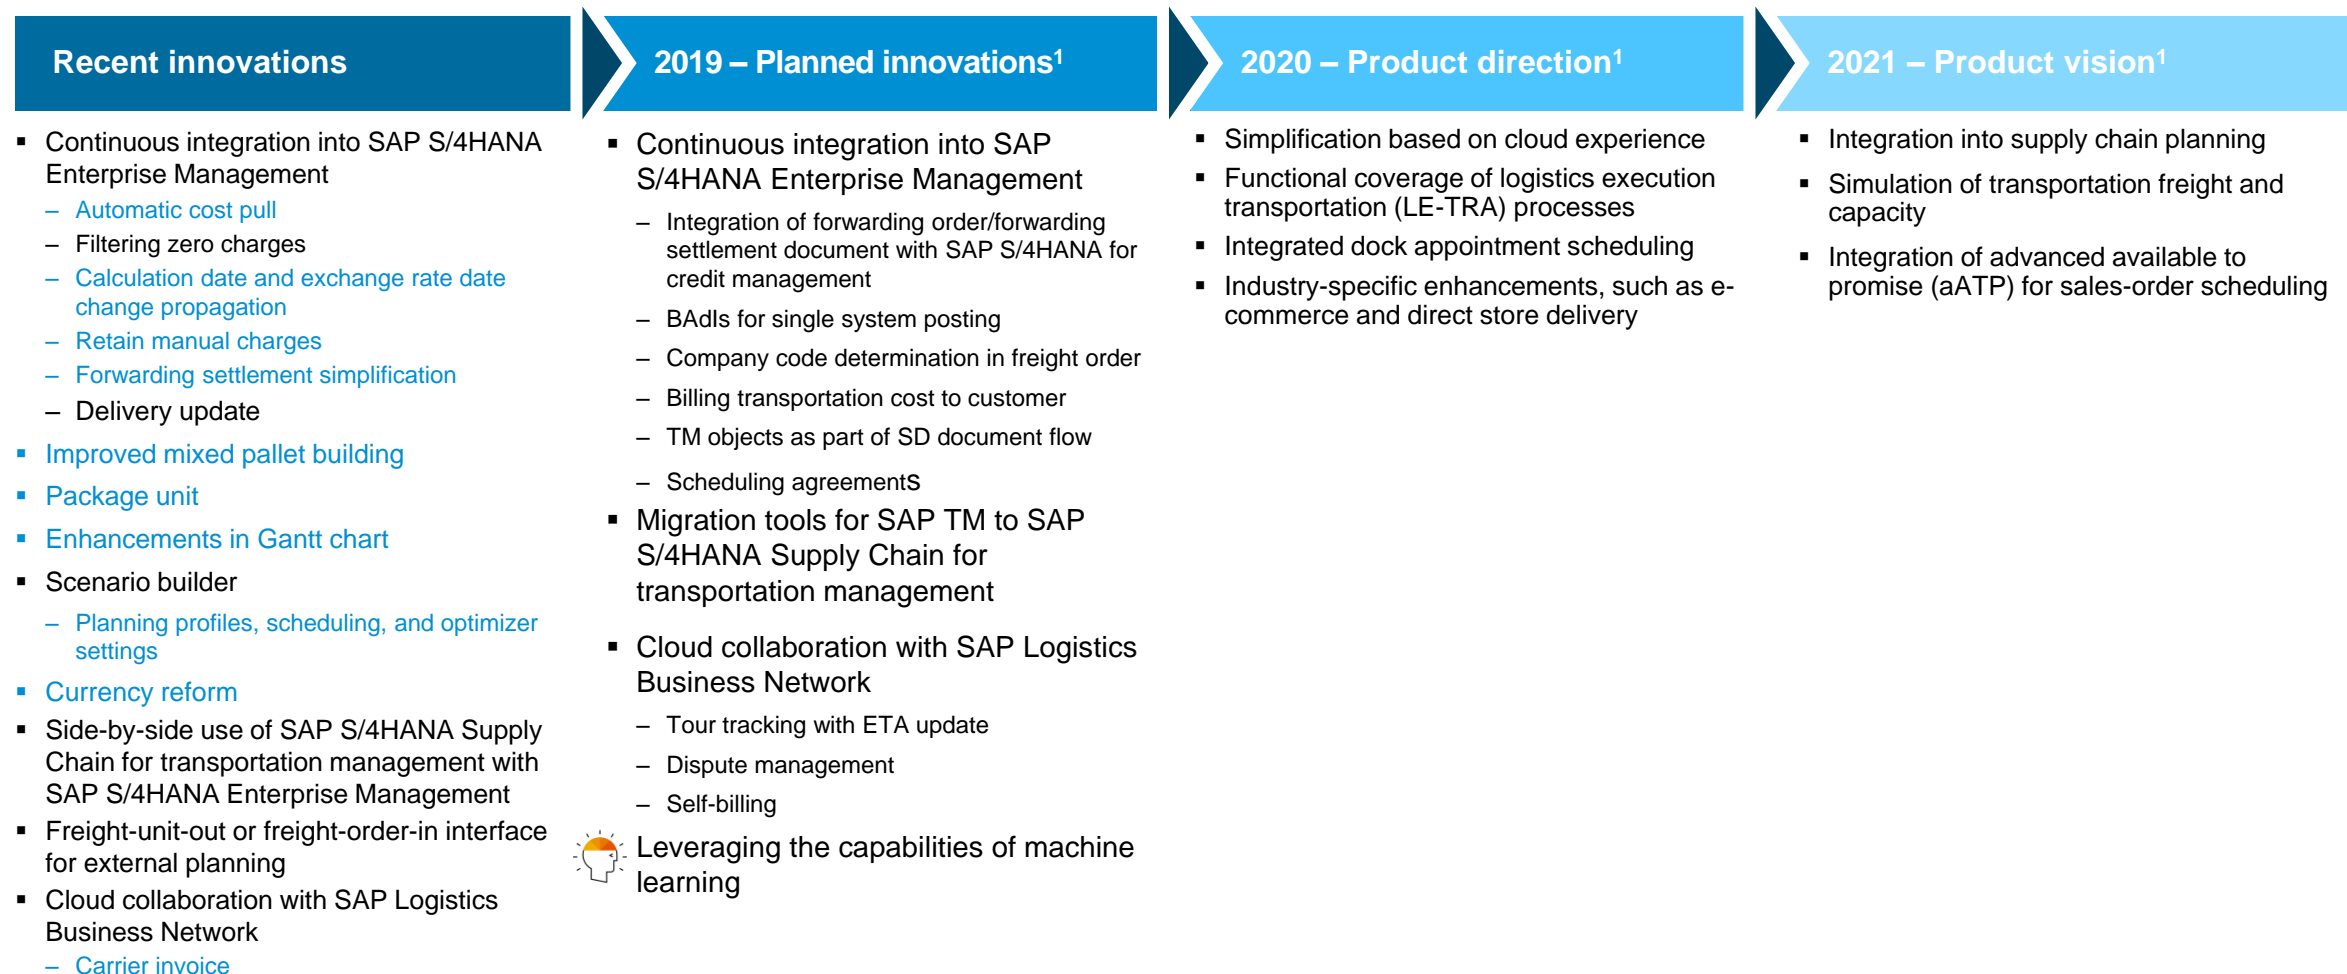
Recent innovations

- Continuous integration into SAP S/4HANA Enterprise Management
  – Automatic cost pull
  – Filtering zero charges
  – Calculation date and exchange rate date change propagation
  – Retain manual charges
  – Forwarding settlement simplification
  – Delivery update
- Improved mixed pallet building
- Package unit
- Enhancements in Gantt chart
- Scenario builder
  – Planning profiles, scheduling, and optimizer settings
- Currency reform
- Side-by-side use of SAP S/4HANA Supply Chain for transportation management with SAP S/4HANA Enterprise Management
- Freight-unit-out or freight-order-in interface for external planning
- Cloud collaboration with SAP Logistics Business Network
  – Carrier invoice

2019 – Planned innovations$^1$

- Continuous integration into SAP S/4HANA Enterprise Management
  – Integration of forwarding order/forwarding settlement document with SAP S/4HANA for credit management
  – BAdIs for single system posting
  – Company code determination in freight order
  – Billing transportation cost to customer
  – TM objects as part of SD document flow
  – Scheduling agreements
- Migration tools for SAP TM to SAP S/4HANA Supply Chain for transportation management
- Cloud collaboration with SAP Logistics Business Network
  – Tour tracking with ETA update
  – Dispute management
  – Self-billing

Leveraging the capabilities of machine learning

2020 – Product direction$^1$

- Simplification based on cloud experience
- Functional coverage of logistics execution transportation (LE-TRA) processes
- Integrated dock appointment scheduling
- Industry-specific enhancements, such as e-commerce and direct store delivery

2021 – Product vision$^1$

- Integration into supply chain planning
- Simulation of transportation freight and capacity
- Integration of advanced available to promise (aATP) for sales-order scheduling